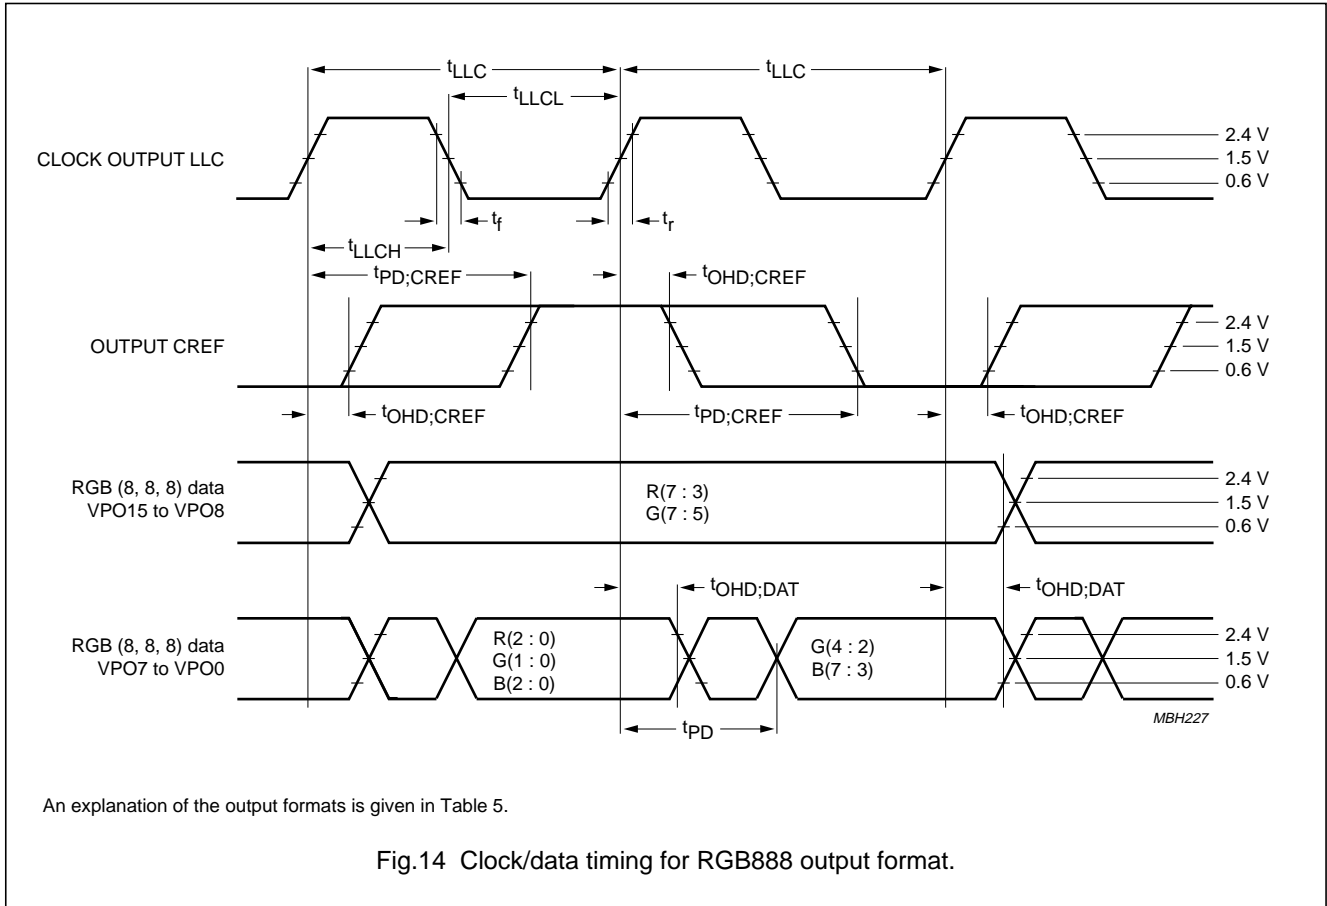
$t_{LLC}$

$t_{LLCL}$

$t_{LLC}$

CLOCK OUTPUT LLC

2.4 V
1.5 V
0.6 V

$t_f$

$t_r$

$t_{LLCH}$

$t_{PD;CREF}$

$t_{OHD;CREF}$

OUTPUT CREF

2.4 V
1.5 V
0.6 V

$t_{OHD;CREF}$

$t_{PD;CREF}$

$t_{OHD;CREF}$

RGB (8, 8, 8) data
VPO15 to VPO8

R(7 : 3)
G(7 : 5)

2.4 V
1.5 V
0.6 V

$t_{OHD;DAT}$

$t_{OHD;DAT}$

RGB (8, 8, 8) data
VPO7 to VPO0

R(2 : 0)
G(1 : 0)
B(2 : 0)

G(4 : 2)
B(7 : 3)

2.4 V
1.5 V
0.6 V

$t_{PD}$

MBH227

An explanation of the output formats is given in Table 5.

Fig.14 Clock/data timing for RGB888 output format.